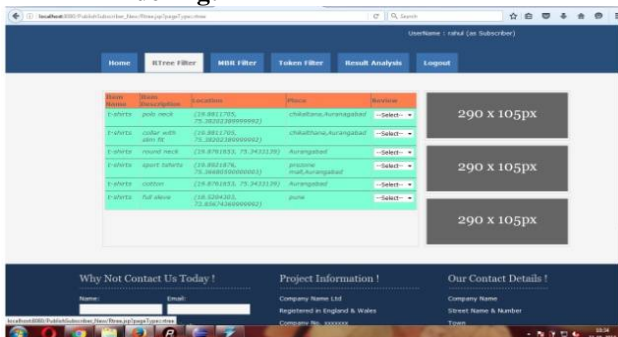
localhost:8080/PublishSubscriber_New/Rtree.jsp?pageType=rtree

UserName : rahul (as Subscriber)

Home | RTree Filter | MBR Filter | Token Filter | Result Analysis | Logout

| Item Name | Item Description | Location | Place | Review |
|---|---|---|---|---|
| t-shirts | polo neck | (19.8811705, 75.38202389999992) | chikalthana,Aurangabad | --Select-- |
| t-shirts | collar with slim fit | (19.8811705, 75.38202389999992) | chikalthana,Aurangabad | --Select-- |
| t-shirts | round neck | (19.8761653, 75.3433139) | Aurangabad | --Select-- |
| t-shirts | sport tshirts | (19.8921876, 75.3668059999992) | prozone mall,Aurangabad | --Select-- |
| t-shirts | cotton | (19.8761653, 75.3433139) | Aurangabad | --Select-- |
| t-shirts | full sleeve | (18.5204303, 73.85674369999992) | pune | --Select-- |

290 x 105px

290 x 105px

290 x 105px

Why Not Contact Us Today !

Name: Email:

Project Information !

Company Name Ltd

Registered in England & Wales

Company No. xxxxxxx

Our Contact Details !

Company Name

Street Name & Number

Town

localhost:8080/PublishSubscriber_New/Rtree.jsp?pageType=rtree